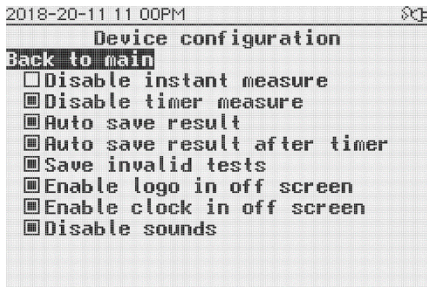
2018-20-11 11 00PM

Device configuration

Back to main

☐Disable instant measure
▣Disable timer measure
▣Auto save result
▣Auto save result after timer
▣Save invalid tests
▣Enable logo in off screen
▣Enable clock in off screen
▣Disable sounds